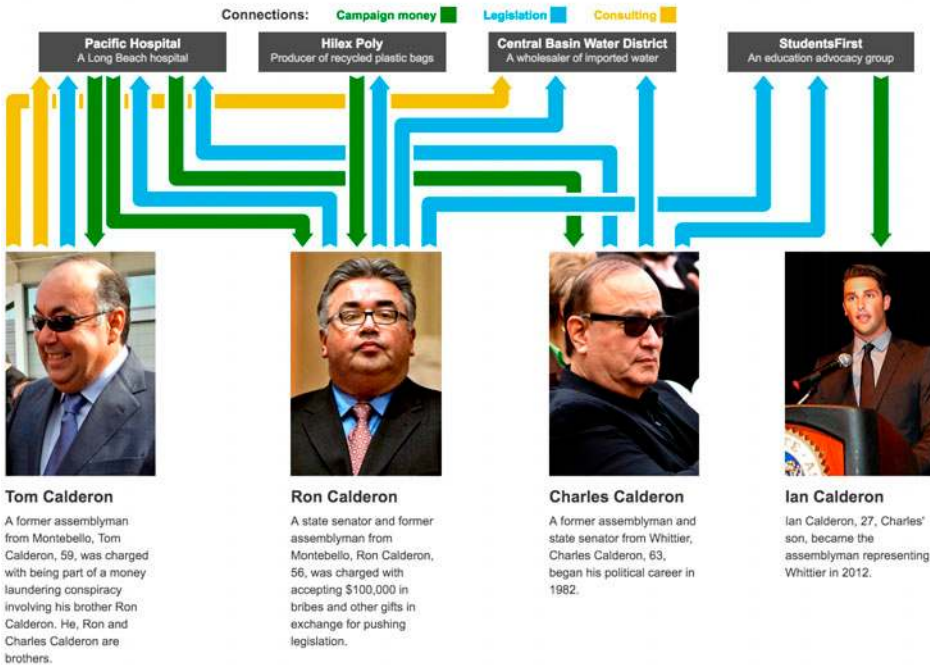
Connections: Campaign money Legislation Consulting

Pacific Hospital
A Long Beach hospital

Hilex Poly
Producer of recycled plastic bags

Central Basin Water District
A wholesaler of imported water

StudentsFirst
An education advocacy group

Tom Calderon
A former assemblyman from Montebello, Tom Calderon, 59, was charged with being part of a money laundering conspiracy involving his brother Ron Calderon. He, Ron and Charles Calderon are brothers.

Ron Calderon
A state senator and former assemblyman from Montebello, Ron Calderon, 56, was charged with accepting $100,000 in bribes and other gifts in exchange for pushing legislation.

Charles Calderon
A former assemblyman and state senator from Whittier, Charles Calderon, 63, began his political career in 1982.

Ian Calderon
Ian Calderon, 27, Charles' son, became the assemblyman representing Whittier in 2012.